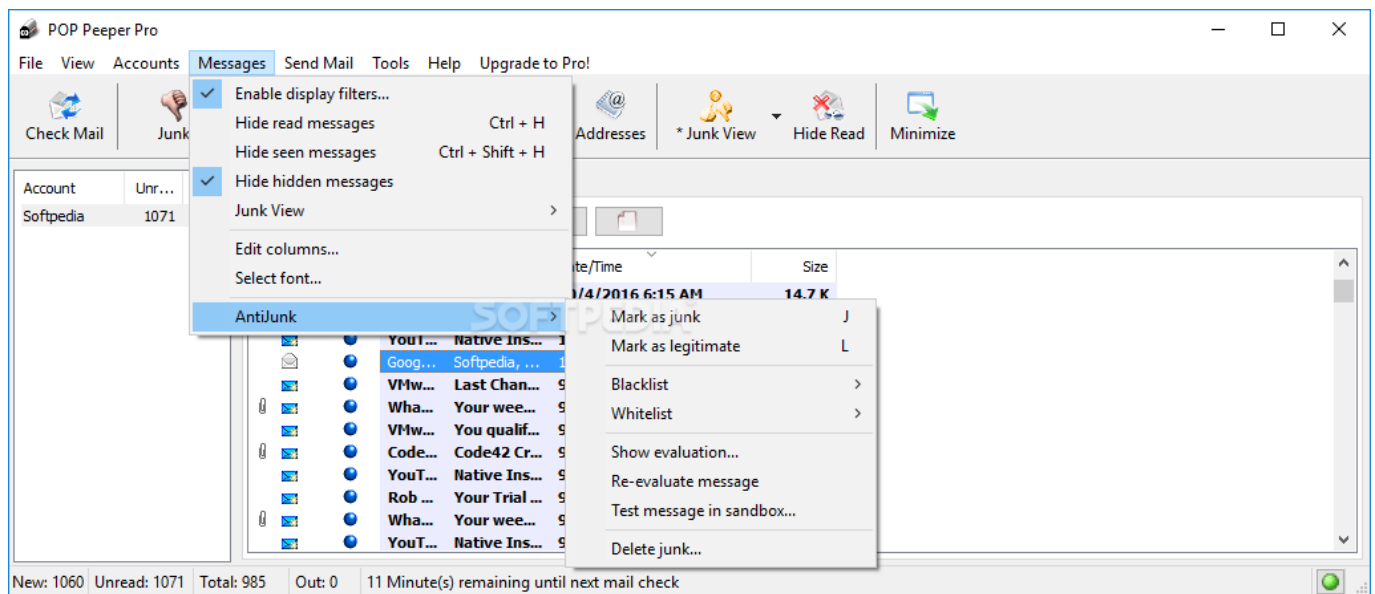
POP Peeper Pro

File View Accounts Messages Send Mail Tools Help Upgrade to Pro!

Check Mail Junk Addresses * Junk View Hide Read Minimize

Enable display filters...
Hide read messages Ctrl + H
Hide seen messages Ctrl + Shift + H
Hide hidden messages
Junk View
Edit columns...
Select font...
AntiJunk

Mark as junk J
Mark as legitimate L
Blacklist
Whitelist
Show evaluation...
Re-evaluate message
Test message in sandbox...
Delete junk...

| Account | Unr... |
|---|---|
| Softpedia | 1071 |

te/Time Size
0/4/2016 6:15 AM 14.7 K

YouT... Native Ins... 1
Goog... Softpedia, ... 1
VMw... Last Chan... 9
Wha... Your wee... 9
VMw... You qualif... 9
Code... Code42 Cr... 9
YouT... Native Ins... 9
Rob ... Your Trial ... 9
Wha... Your wee... 9
YouT... Native Ins... 9

SOFTPEDIA

New: 1060 Unread: 1071 Total: 985 Out: 0 11 Minute(s) remaining until next mail check